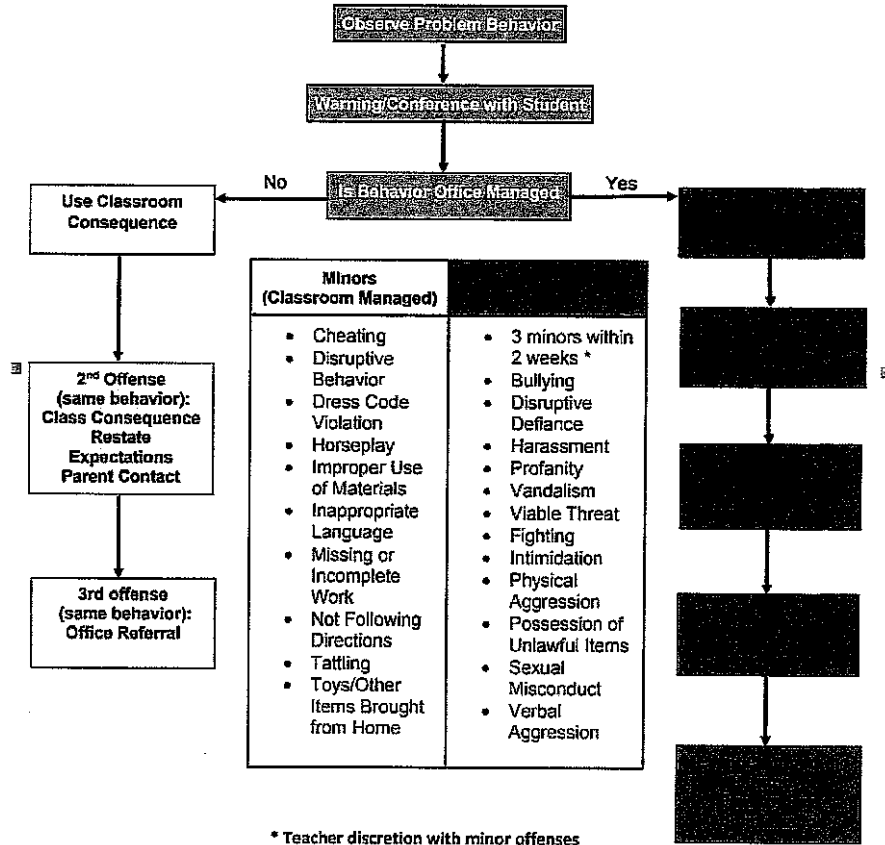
Observe Problem Behavior

Warning/Conference with Student

No

Is Behavior Office Managed

Yes

Use Classroom Consequence

2nd Offense (same behavior): Class Consequence Restate Expectations Parent Contact

3rd offense (same behavior): Office Referral

| Minors (Classroom Managed) | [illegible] |
|---|---|
| • Cheating<br>• Disruptive Behavior<br>• Dress Code Violation<br>• Horseplay<br>• Improper Use of Materials<br>• Inappropriate Language<br>• Missing or Incomplete Work<br>• Not Following Directions<br>• Tattling<br>• Toys/Other Items Brought from Home | • 3 minors within 2 weeks *<br>• Bullying<br>• Disruptive Defiance<br>• Harassment<br>• Profanity<br>• Vandalism<br>• Viable Threat<br>• Fighting<br>• Intimidation<br>• Physical Aggression<br>• Possession of Unlawful Items<br>• Sexual Misconduct<br>• Verbal Aggression |

* Teacher discretion with minor offenses